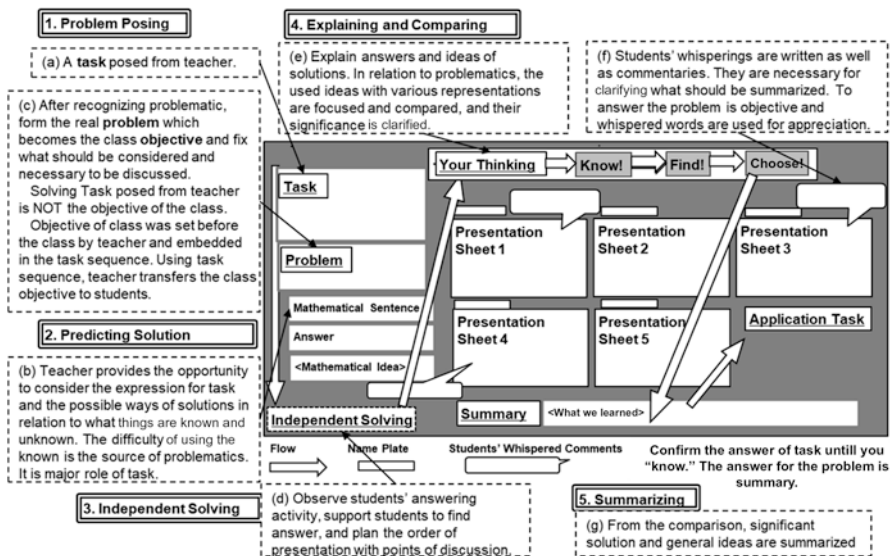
1. Problem Posing

(a) A **task** posed from teacher.

(c) After recognizing problematic, form the real **problem** which becomes the class **objective** and fix what should be considered and necessary to be discussed.
Solving Task posed from teacher is NOT the objective of the class.
Objective of class was set before the class by teacher and embedded in the task sequence. Using task sequence, teacher transfers the class objective to students.

2. Predicting Solution

(b) Teacher provides the opportunity to consider the expression for task and the possible ways of solutions in relation to what things are known and unknown. The difficulty of using the known is the source of problematics. It is major role of task.

3. Independent Solving

4. Explaining and Comparing

(e) Explain answers and ideas of solutions. In relation to problematics, the used ideas with various representations are focused and compared, and their significance is clarified.

(f) Students' whisperings are written as well as commentaries. They are necessary for clarifying what should be summarized. To answer the problem is objective and whispered words are used for appreciation.

Your Thinking
Know!
Find!
Choose!

Task

Problem

Mathematical Sentence
Answer
<Mathematical Idea>

Independent Solving

Presentation Sheet 1
Presentation Sheet 2
Presentation Sheet 3
Presentation Sheet 4
Presentation Sheet 5
Application Task

Summary
<What we learned>

Flow
Name Plate
Students' Whispered Comments

Confirm the answer of task untill you "know." The answer for the problem is summary.

(d) Observe students' answering activity, support students to find answer, and plan the order of presentation with points of discussion.

5. Summarizing

(g) From the comparison, significant solution and general ideas are summarized